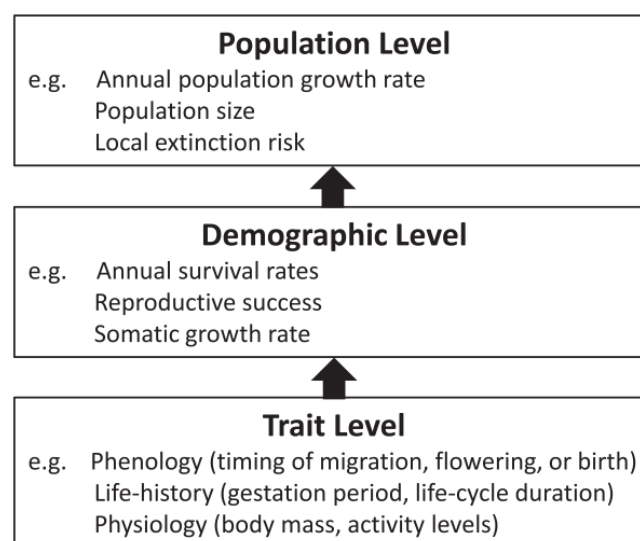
Population Level

e.g. Annual population growth rate
Population size
Local extinction risk

Demographic Level

e.g. Annual survival rates
Reproductive success
Somatic growth rate

Trait Level

e.g. Phenology (timing of migration, flowering, or birth)
Life-history (gestation period, life-cycle duration)
Physiology (body mass, activity levels)